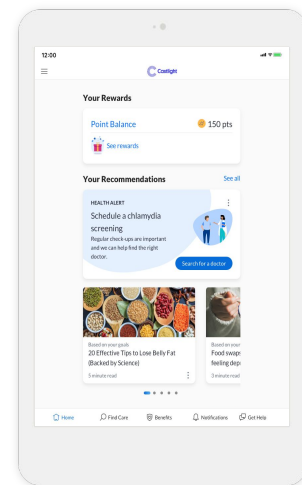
12:00

Castlight

Your Rewards

Point Balance 150 pts

See rewards

Your Recommendations See all

HEALTH ALERT

Schedule a chlamydia screening

Regular check-ups are important and we can help find the right doctor.

Search for a doctor

Based on your goals

20 Effective Tips to Lose Belly Fat (Backed by Science)

5 minute read

Based on your

Food swaps

feeling dep

3 minute read

Home Find Care Benefits Notifications Get Help